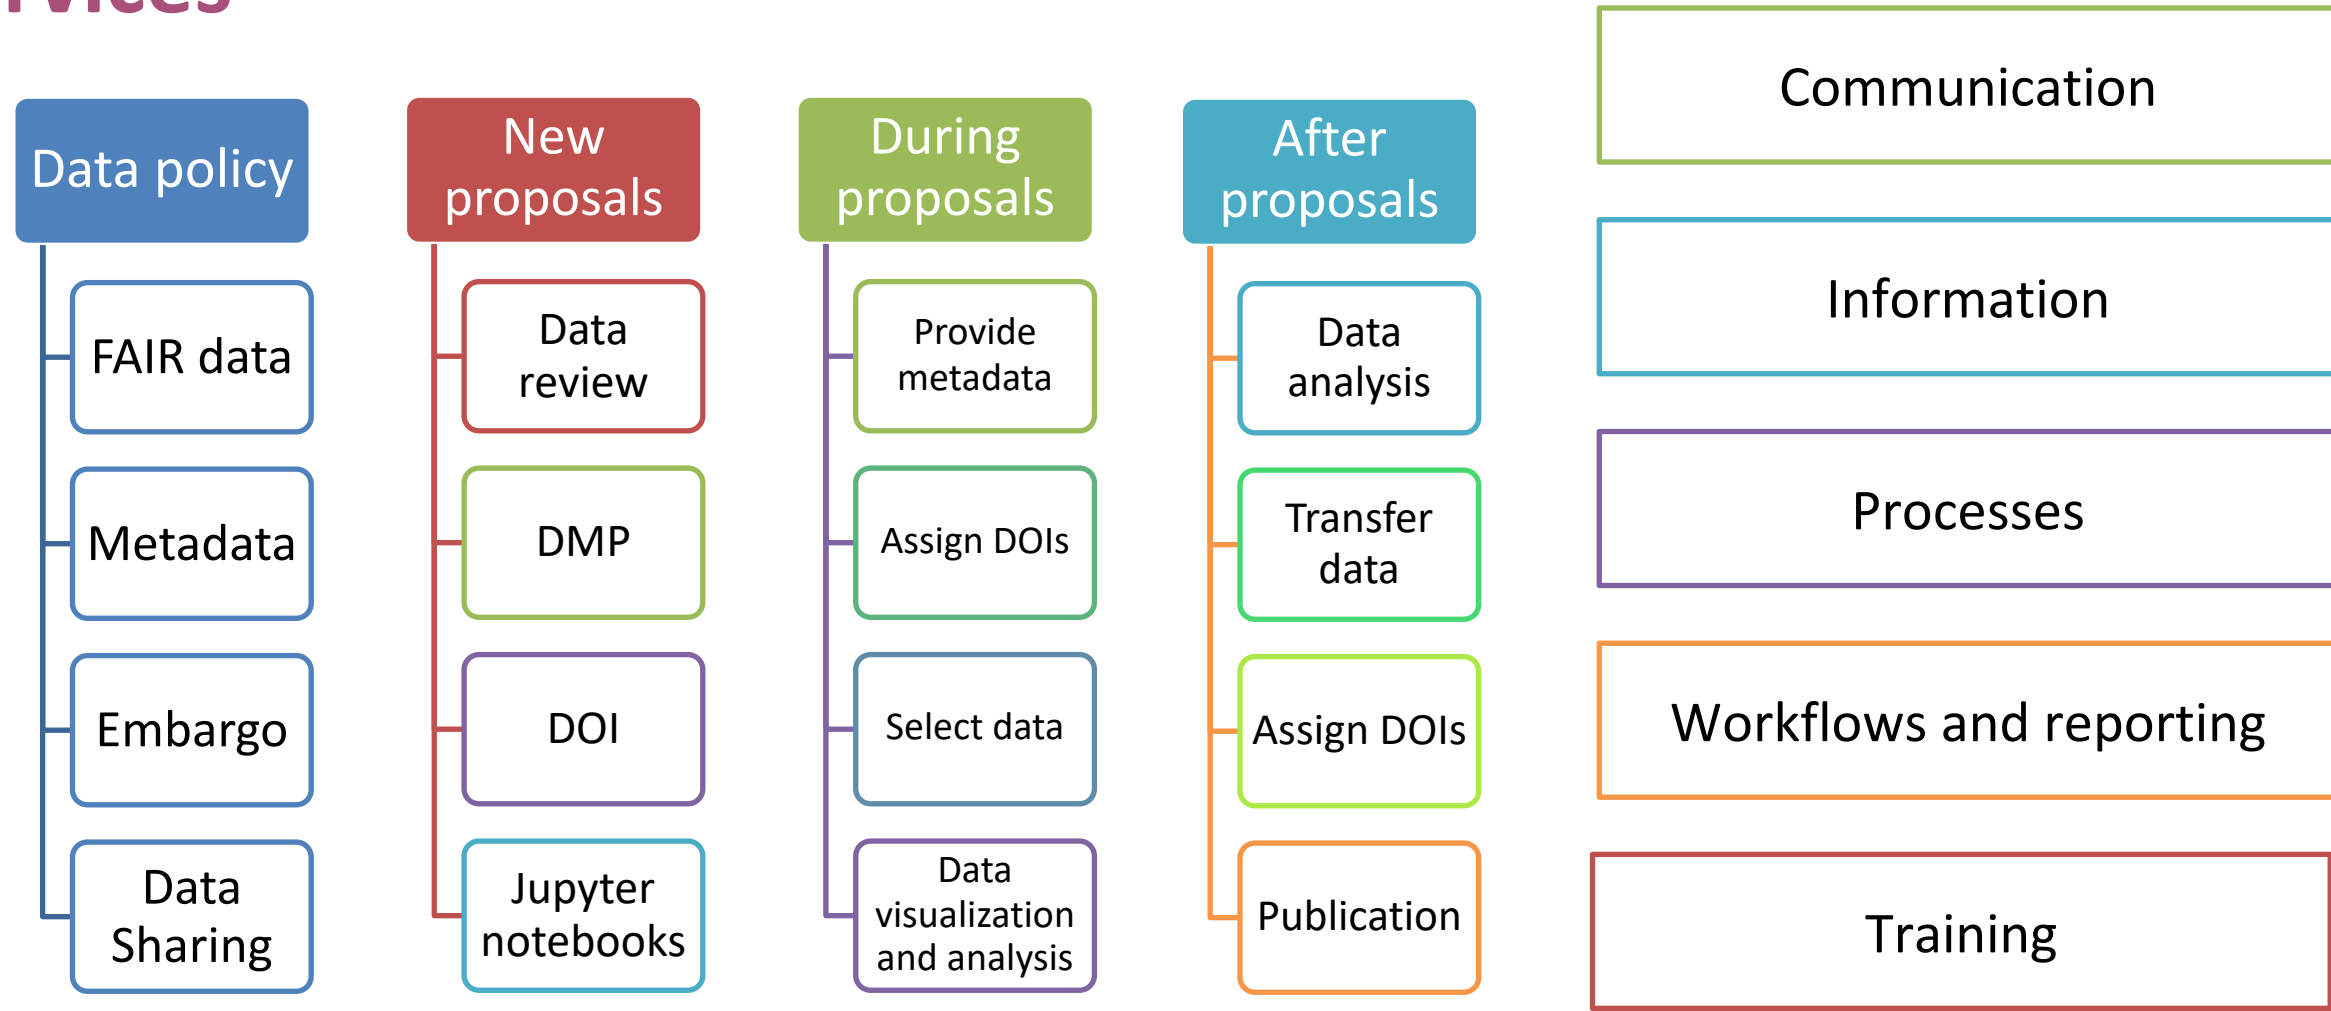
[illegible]rvices

Data policy

FAIR data

Metadata

Embargo

Data Sharing

New proposals

Data review

DMP

DOI

Jupyter notebooks

During proposals

Provide metadata

Assign DOIs

Select data

Data visualization and analysis

After proposals

Data analysis

Transfer data

Assign DOIs

Publication

Communication

Information

Processes

Workflows and reporting

Training